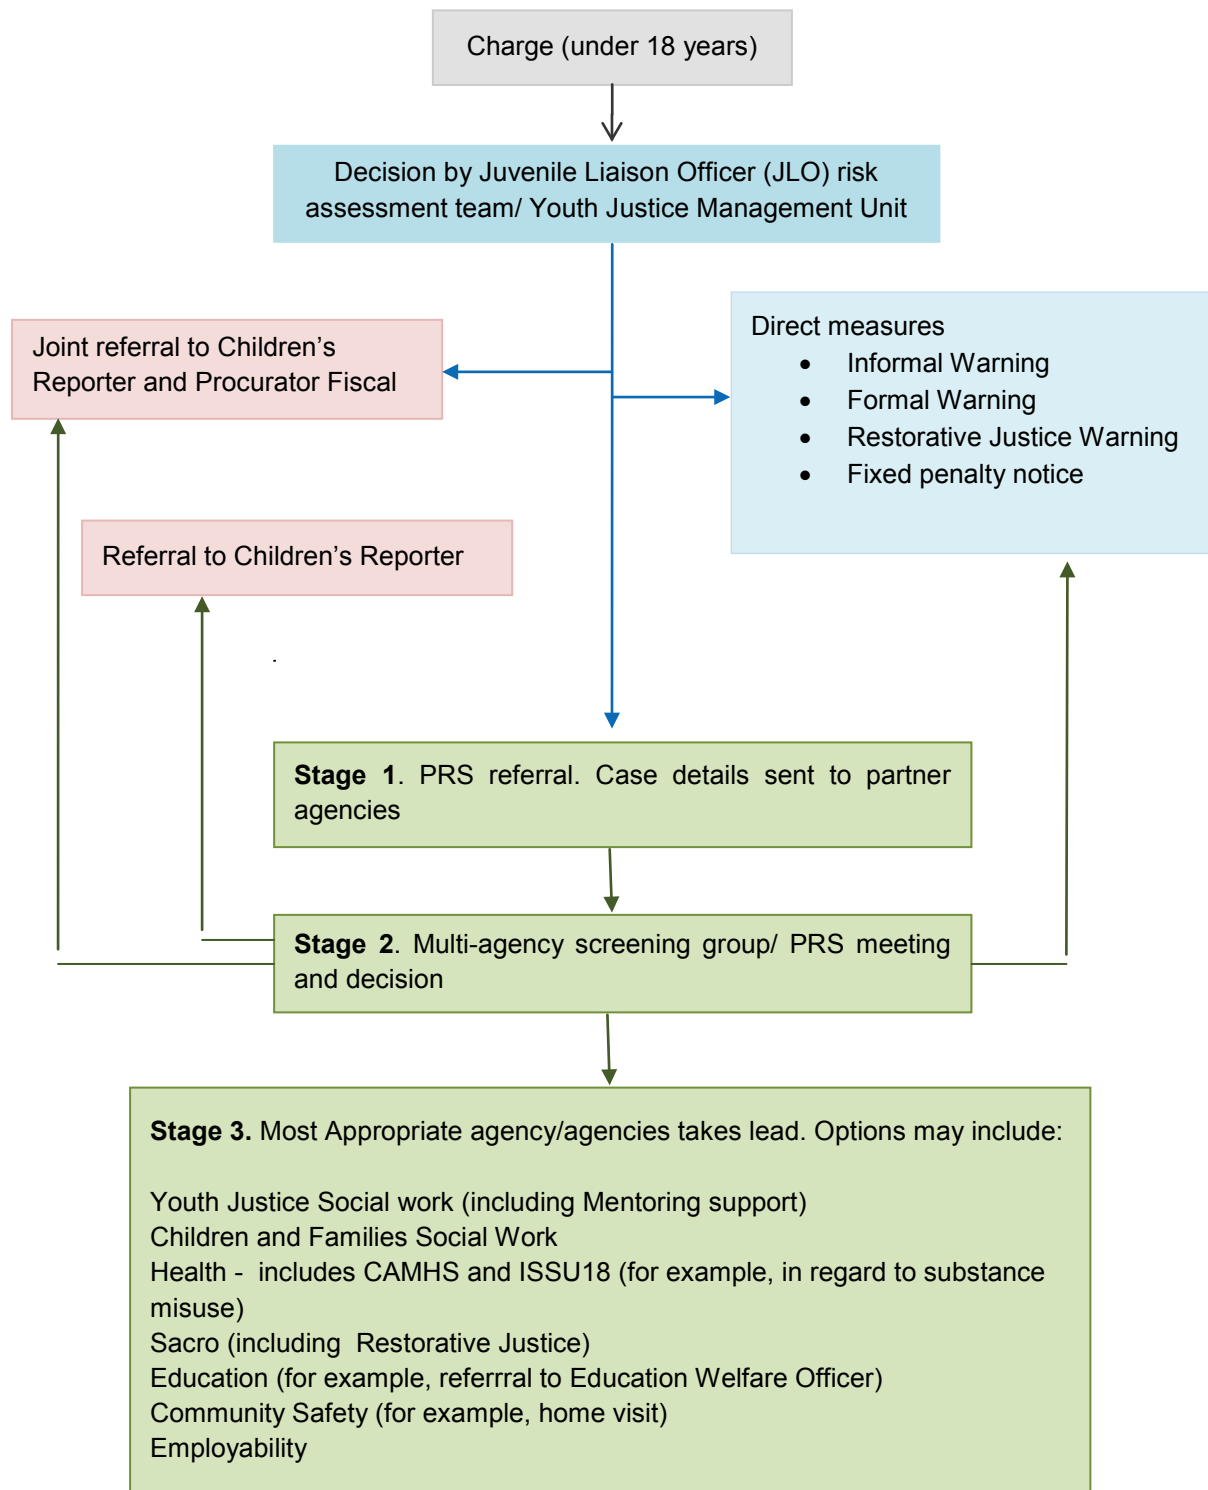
Charge (under 18 years)

Decision by Juvenile Liaison Officer (JLO) risk assessment team/ Youth Justice Management Unit

Joint referral to Children's Reporter and Procurator Fiscal

Direct measures
- Informal Warning
- Formal Warning
- Restorative Justice Warning
- Fixed penalty notice

Referral to Children's Reporter

**Stage 1**. PRS referral. Case details sent to partner agencies

**Stage 2**. Multi-agency screening group/ PRS meeting and decision

**Stage 3.** Most Appropriate agency/agencies takes lead. Options may include:

Youth Justice Social work (including Mentoring support)
Children and Families Social Work
Health - includes CAMHS and ISSU18 (for example, in regard to substance misuse)
Sacro (including Restorative Justice)
Education (for example, referrral to Education Welfare Officer)
Community Safety (for example, home visit)
Employability